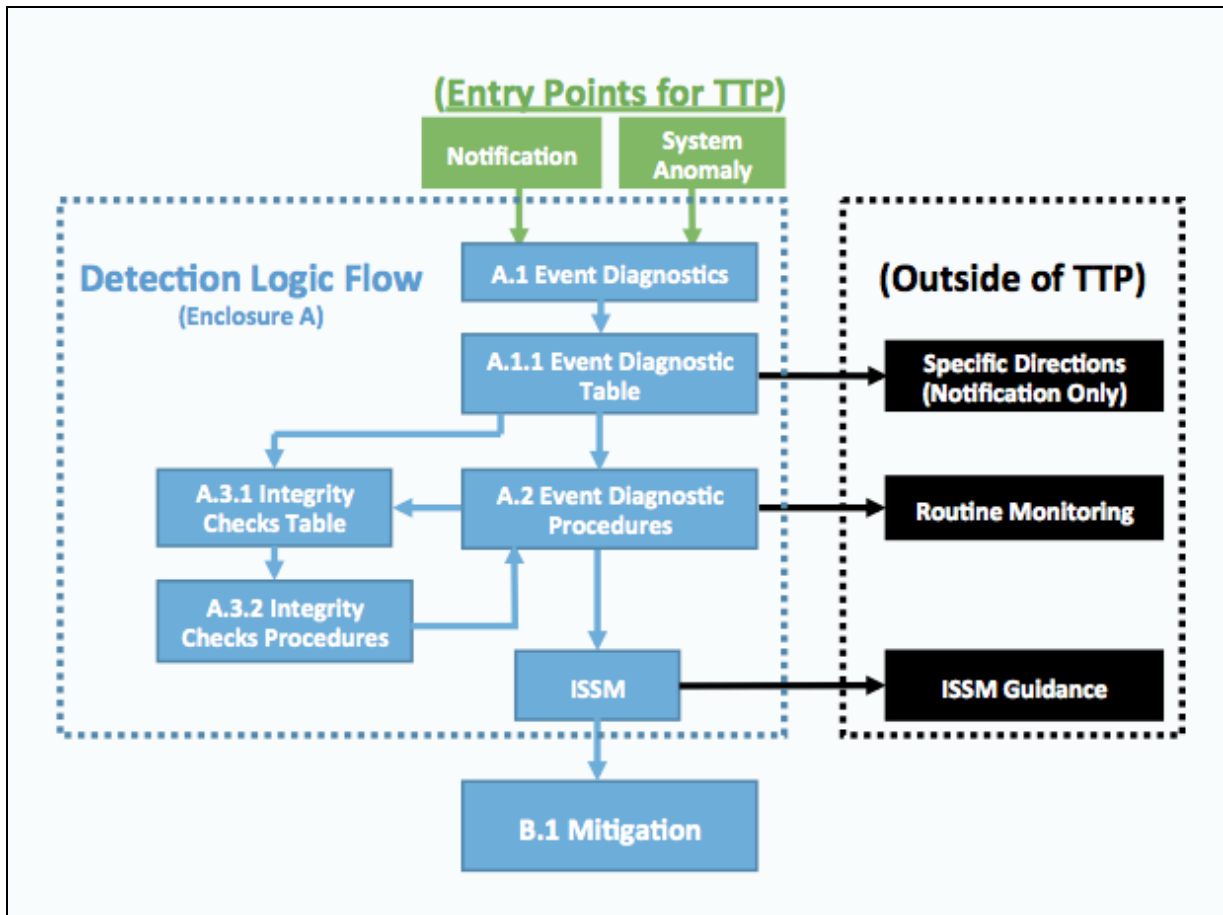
(Entry Points for TTP)

Notification

System Anomaly

Detection Logic Flow
(Enclosure A)

A.1 Event Diagnostics

A.1.1 Event Diagnostic Table

A.3.1 Integrity Checks Table

A.2 Event Diagnostic Procedures

A.3.2 Integrity Checks Procedures

ISSM

B.1 Mitigation

(Outside of TTP)

Specific Directions (Notification Only)

Routine Monitoring

ISSM Guidance